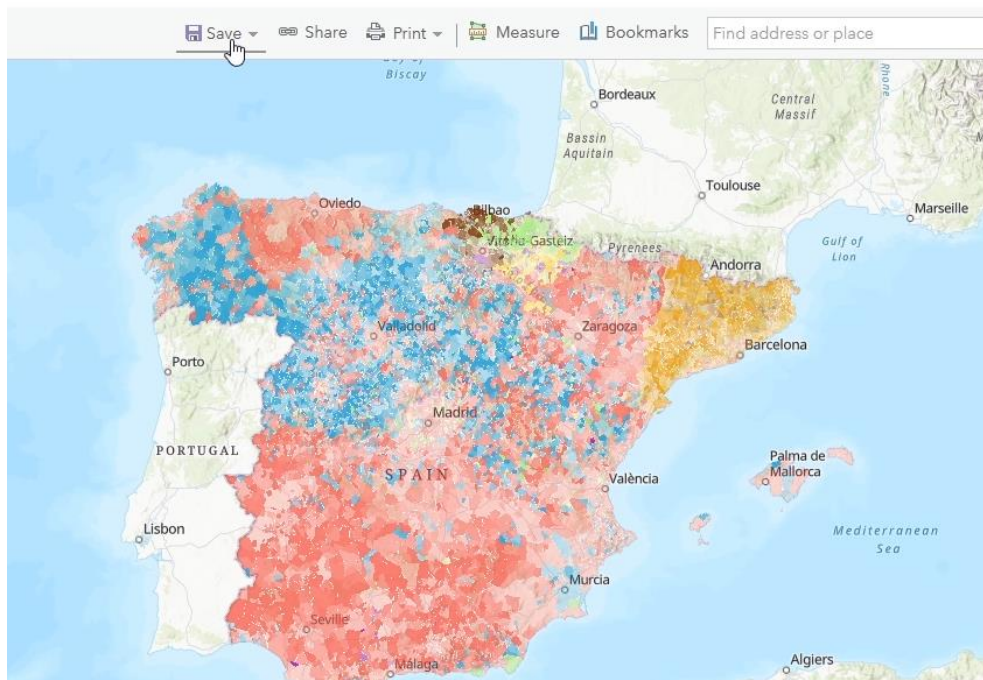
Save Share Print Measure Bookmarks Find address or place

Bay of Biscay

Bordeaux

Central Massif

Rhone

Bassin Aquitain

Toulouse

Marseille

Oviedo

Bilbao

Vitoria-Gasteiz

Pyrenees

Gulf of Lion

Andorra

Zaragoza

Valladolid

Barcelona

Porto

Madrid

PORTUGAL

SPAIN

Palma de Mallorca

València

Lisbon

Mediterranean Sea

Murcia

Seville

Málaga

Algiers